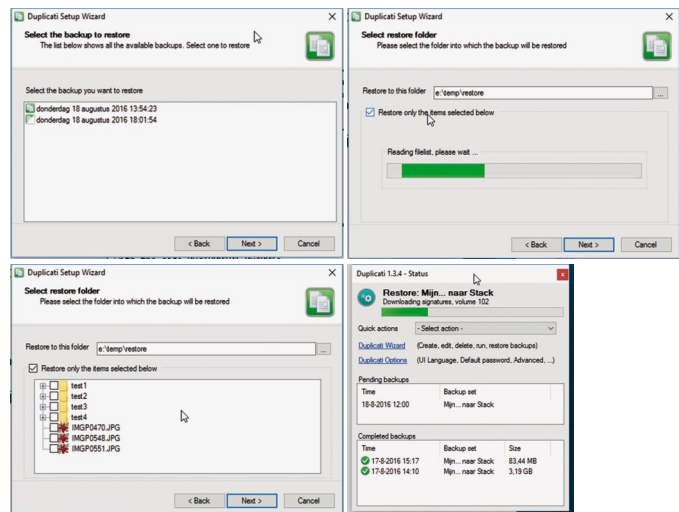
Duplicati Setup Wizard

Select the backup to restore
The list below shows all the available backups. Select one to restore

Select the backup you want to restore

donderdag 18 augustus 2016 13:54:23
donderdag 18 augustus 2016 18:01:54

< Back | Next > | Cancel

Duplicati Setup Wizard

Select restore folder
Please select the folder into which the backup will be restored

Restore to this folder e:\temp\restore ...

Restore only the items selected below

Reading filelist, please wait ...

< Back | Next > | Cancel

Duplicati Setup Wizard

Select restore folder
Please select the folder into which the backup will be restored

Restore to this folder e:\temp\restore ...

Restore only the items selected below

test1
test2
test3
test4
IMGP0470.JPG
IMGP0548.JPG
IMGP0551.JPG

< Back | Next > | Cancel

Duplicati 1.3.4 - Status

Restore: Mijn... naar Stack
Downloading signatures, volume 102

Quick actions - Select action -

Duplicati Wizard (Create, edit, delete, run, restore backups)

Duplicati Options (UI Language, Default password, Advanced, ...)

Pending backups

| Time | Backup set |
|---|---|
| 18-8-2016 12:00 | Mijn... naar Stack |

Completed backups

| Time | Backup set | Size |
|---|---|---|
| 17-8-2016 15:17 | Mijn... naar Stack | 83,44 MB |
| 17-8-2016 14:10 | Mijn... naar Stack | 3,19 GB |